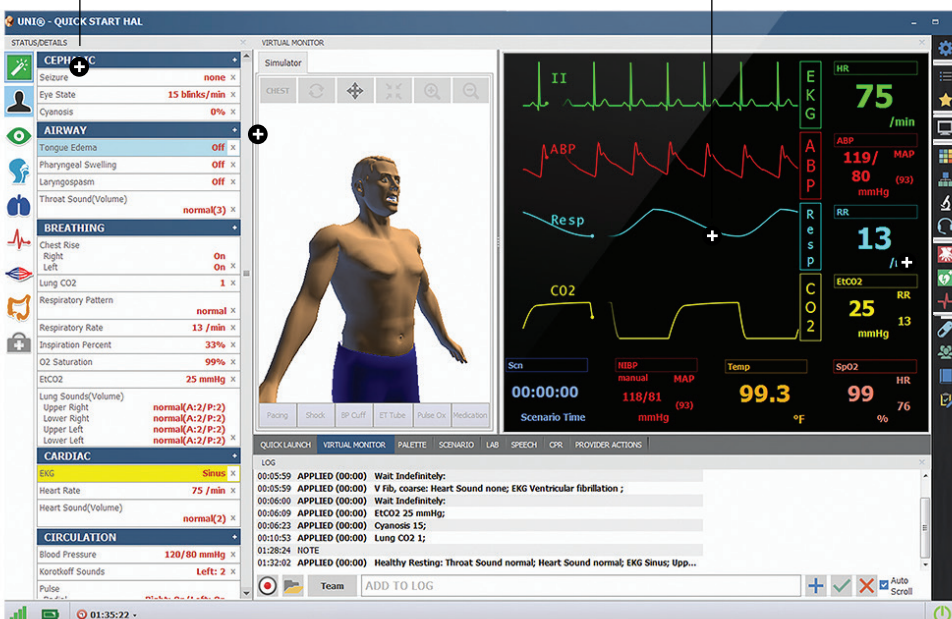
UNI® - QUICK START HAL

STATUS/DETAILS

CEPHALIC
Seizure none
Eye State 15 blinks/min
Cyanosis 0%

AIRWAY
Tongue Edema Off
Pharyngeal Swelling Off
Laryngospasm Off
Throat Sound(Volume) normal(3)

BREATHING
Chest Rise
Right On
Left On
Lung CO2 1
Respiratory Pattern normal
Respiratory Rate 13 /min
Inspiration Percent 33%
O2 Saturation 99%
EtCO2 25 mmHg
Lung Sounds(Volume)
Upper Right normal(A:2/P:2)
Lower Right normal(A:2/P:2)
Upper Left normal(A:2/P:2)
Lower Left normal(A:2/P:2)

CARDIAC
EKG Sinus
Heart Rate 75 /min
Heart Sound(Volume) normal(2)

CIRCULATION
Blood Pressure 120/80 mmHg
Korotkoff Sounds Left: 2
Pulse

VIRTUAL MONITOR

Simulator

CHEST

Pacing Shock BP Cuff ET Tube Pulse Ox Medication

II
EKG
HR
75
/min

ABP
ABP
ABP
119/
80
MAP
(93)
mmHg

Resp
Resp
RR
13
/r

CO2
CO2
EtCO2
RR
25
13
mmHg

Scn
00:00:00
Scenario Time

NIBP
manual
MAP
118/81
(93)
mmHg

Temp
99.3
°F

SpO2
HR
99
76
%

QUICK LAUNCH VIRTUAL MONITOR PALETTE SCENARIO LAB SPEECH CPR PROVIDER ACTIONS

LOG
00:05:59 APPLIED (00:00) Wait Indefinitely:
00:05:59 APPLIED (00:00) V Fib, coarse: Heart Sound none; EKG Ventricular fibrillation ;
00:06:00 APPLIED (00:00) Wait Indefinitely:
00:06:09 APPLIED (00:00) EtCO2 25 mmHg;
00:06:23 APPLIED (00:00) Cyanosis 15;
00:10:53 APPLIED (00:00) Lung CO2 1;
01:28:24 NOTE
01:32:02 APPLIED (00:00) Healthy Resting: Throat Sound normal; Heart Sound normal; EKG Sinus; Upp...

Team ADD TO LOG Auto Scroll

01:35:22